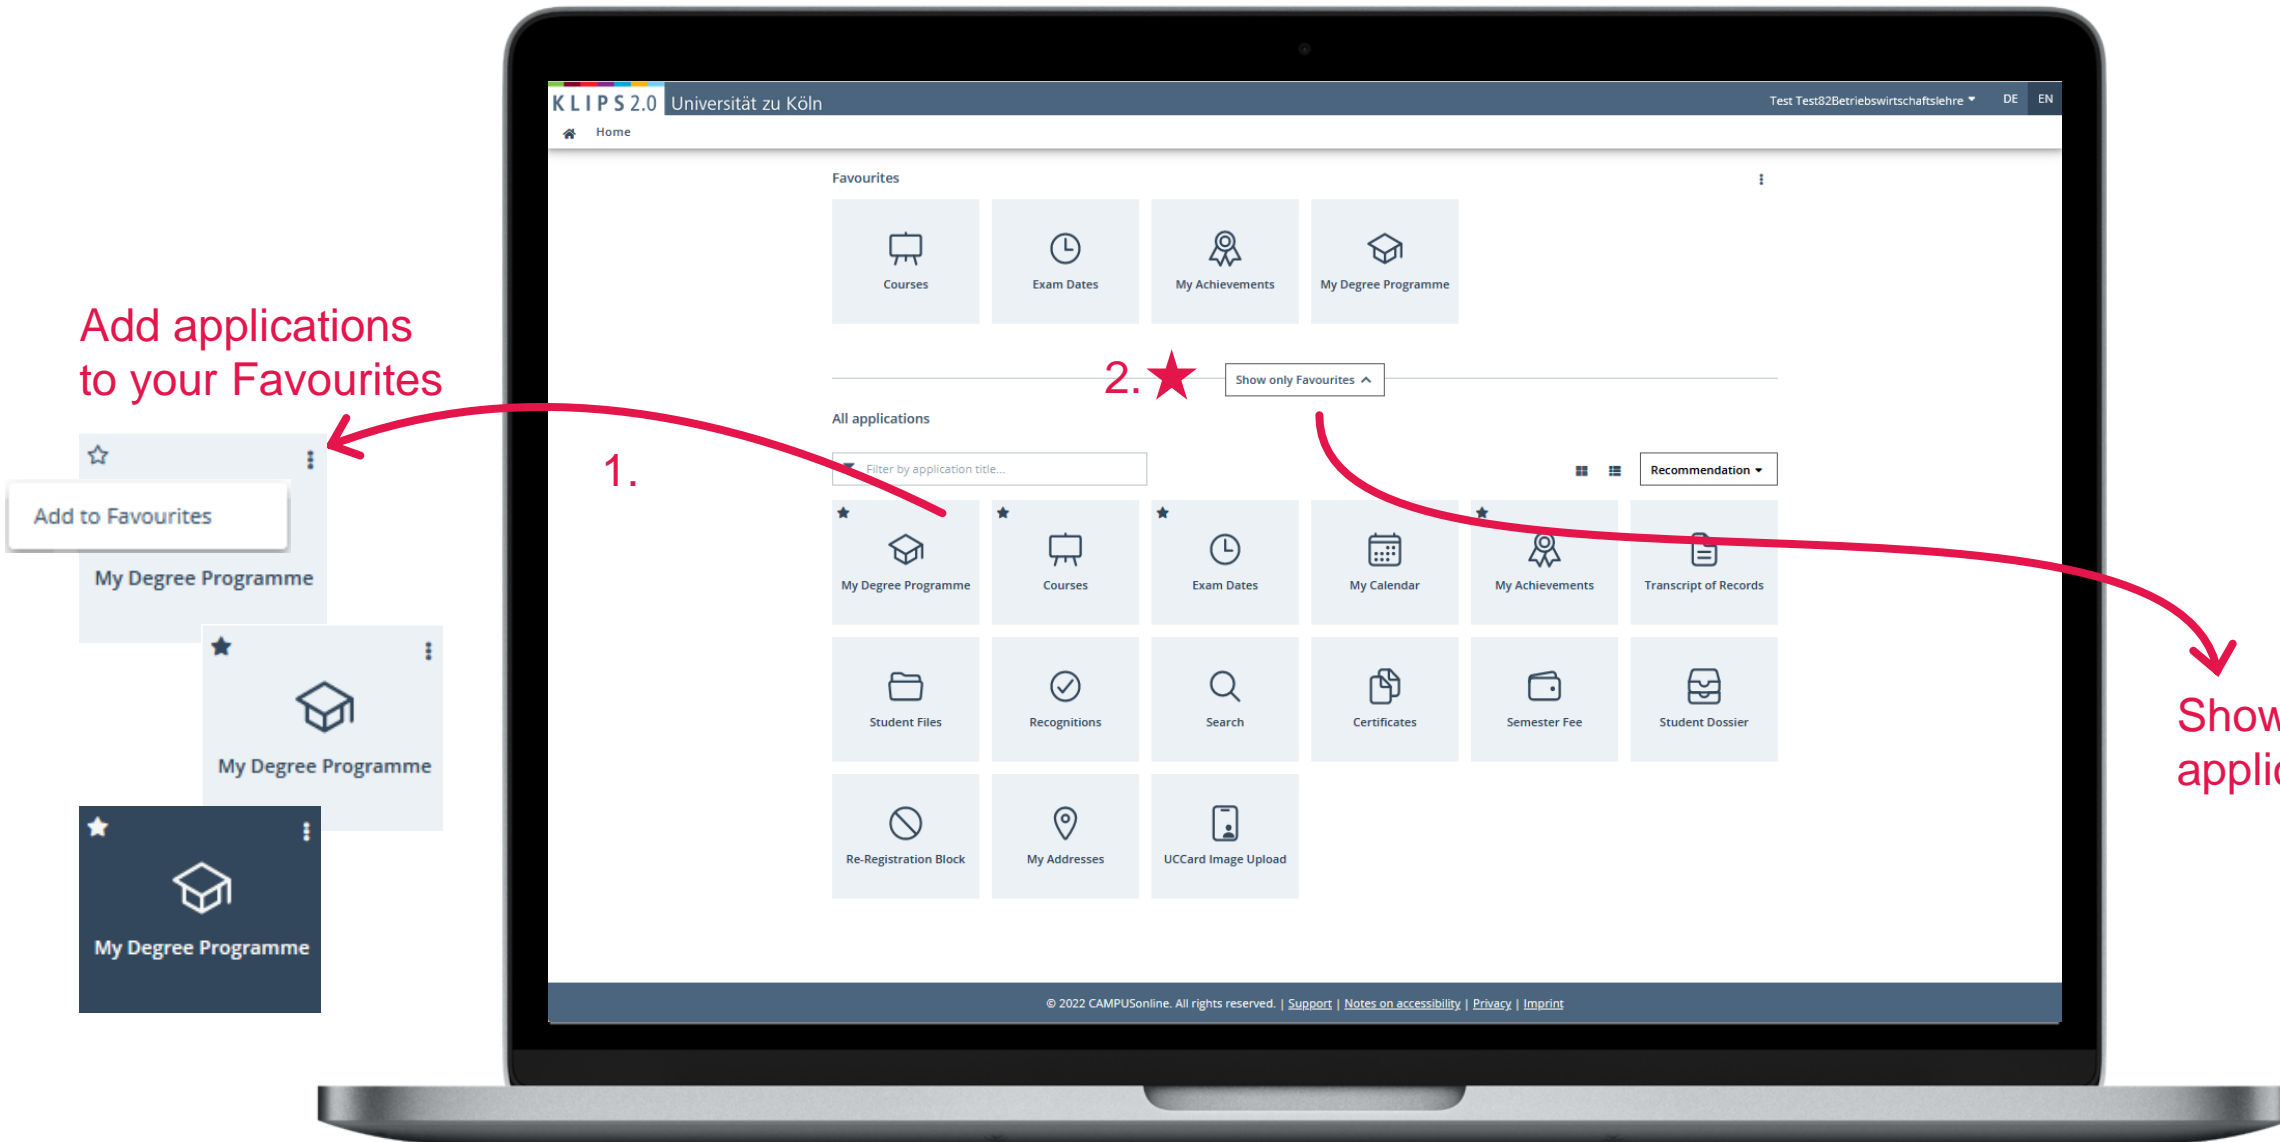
Add applications to your Favourites

Add to Favourites

My Degree Programme

My Degree Programme

My Degree Programme

1.

2.

KLIPS 2.0 Universität zu Köln

Test Test82Betriebswirtschaftslehre DE EN

Home

Favourites

Courses

Exam Dates

My Achievements

My Degree Programme

Show only Favourites

All applications

Filter by application title...

Recommendation

My Degree Programme

Courses

Exam Dates

My Calendar

My Achievements

Transcript of Records

Student Files

Recognitions

Search

Certificates

Semester Fee

Student Dossier

Re-Registration Block

My Addresses

UCCard Image Upload

© 2022 CAMPUSonline. All rights reserved. | Support | Notes on accessibility | Privacy | Imprint

Show applic